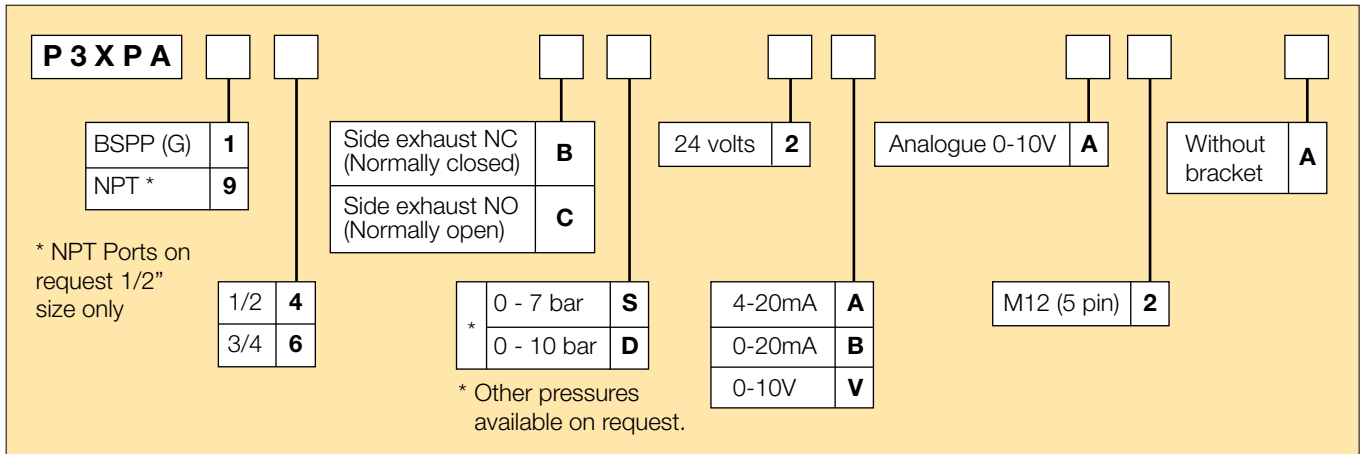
P 3 X P A

| BSPP (G) | 1 |
|---|---|
| NPT * | 9 |

* NPT Ports on request 1/2" size only

| 1/2 | 4 |
|---|---|
| 3/4 | 6 |

| Side exhaust NC (Normally closed) | B |
|---|---|
| Side exhaust NO (Normally open) | C |

| * | 0 - 7 bar | S |
|---|---|---|
| | 0 - 10 bar | D |

* Other pressures available on request.

| 24 volts | 2 |
|---|---|

| 4-20mA | A |
|---|---|
| 0-20mA | B |
| 0-10V | V |

| Analogue 0-10V | A |
|---|---|

| M12 (5 pin) | 2 |
|---|---|

| Without bracket | A |
|---|---|